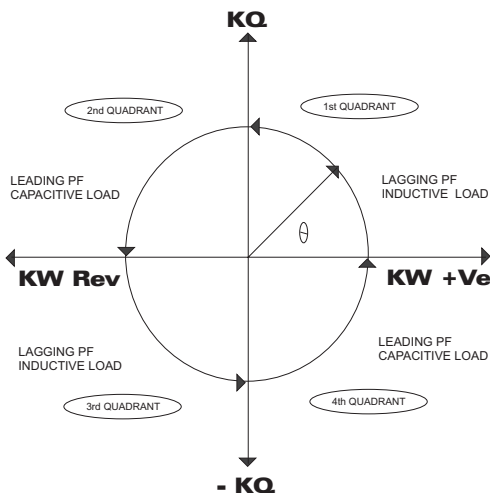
KQ

2nd QUADRANT

1st QUADRANT

LEADING PF
CAPACITIVE LOAD

LAGGING PF
INDUCTIVE LOAD

$\theta$

KW Rev

KW +Ve

LAGGING PF
INDUCTIVE LOAD

LEADING PF
CAPACITIVE LOAD

3rd QUADRANT

4th QUADRANT

- KQ